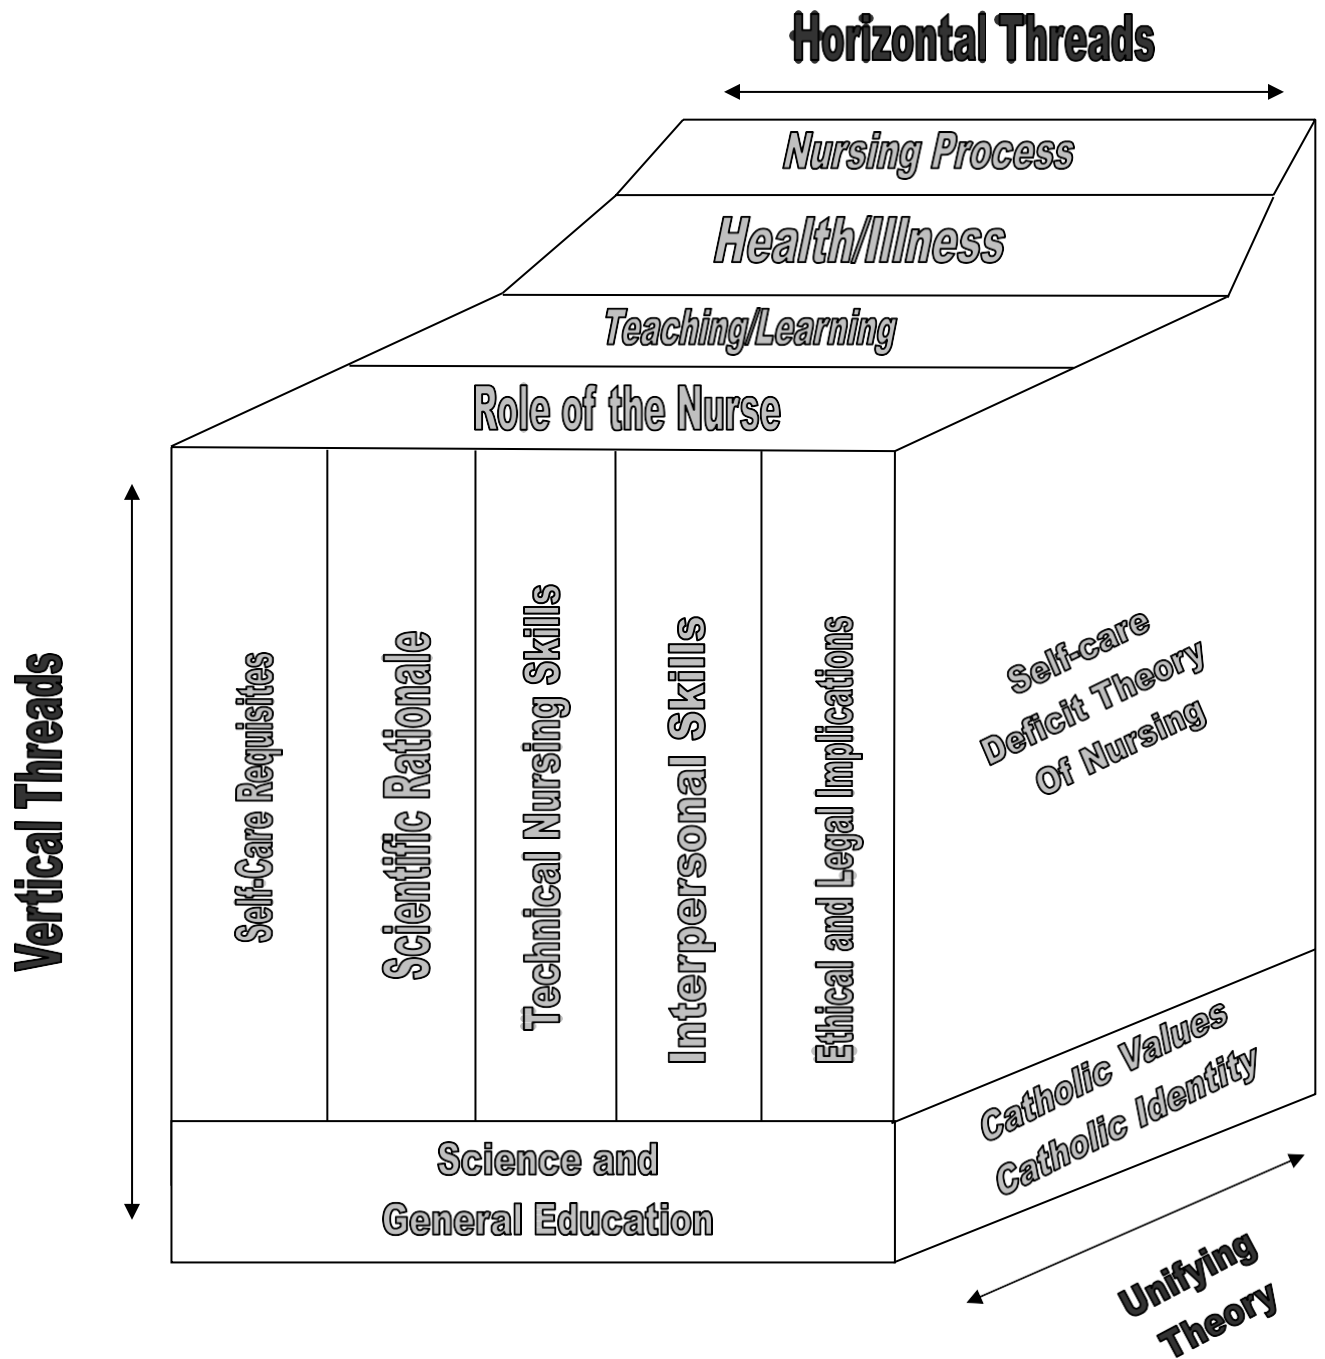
Horizontal Threads

Nursing Process

Health/Illness

Teaching/Learning

Role of the Nurse

Vertical Threads

Self-Care Requisites

Scientific Rationale

Technical Nursing Skills

Interpersonal Skills

Ethical and Legal Implications

Self-care Deficit Theory Of Nursing

Science and General Education

Catholic Values Catholic Identity

Unifying Theory